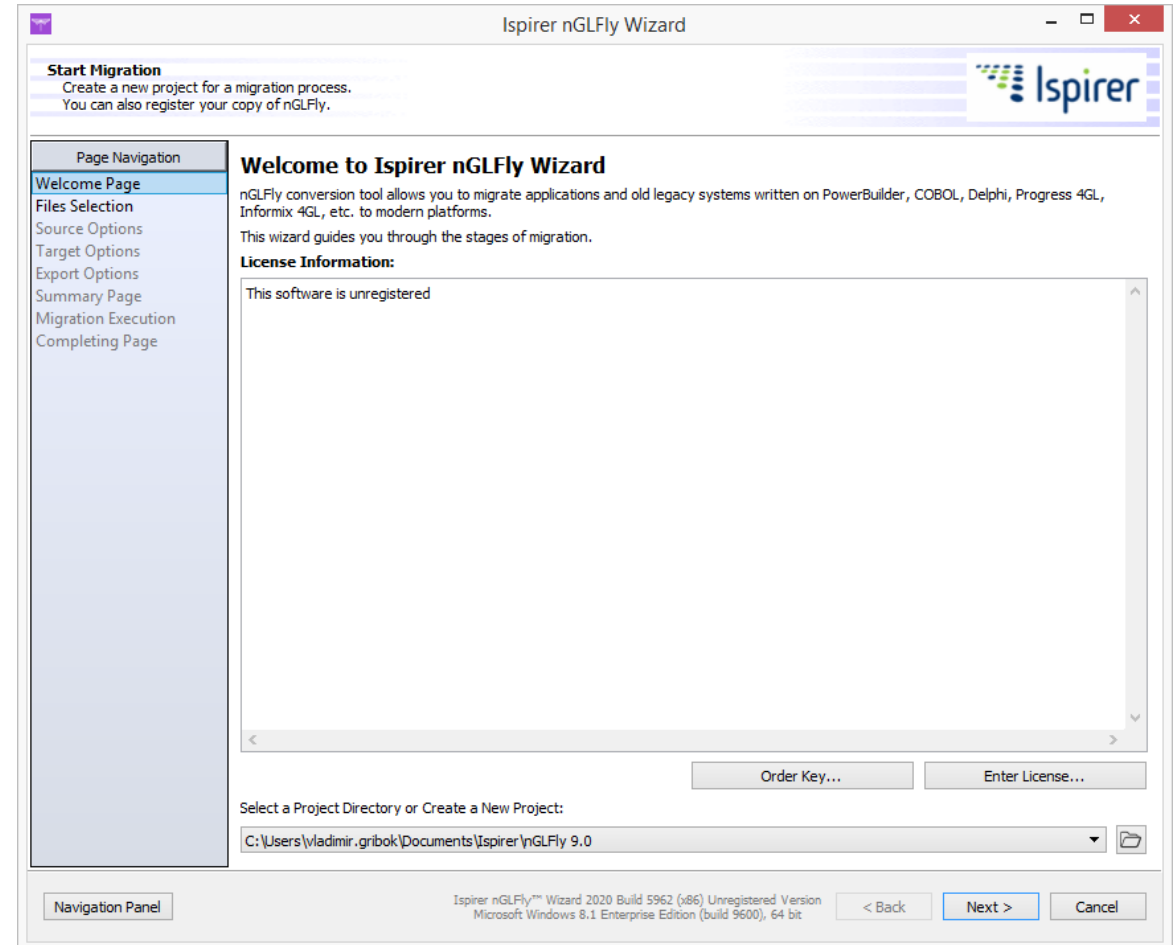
Ispirer nGLFly Wizard

Start Migration
Create a new project for a migration process.
You can also register your copy of nGLFly.

Ispirer

Page Navigation
Welcome Page
Files Selection
Source Options
Target Options
Export Options
Summary Page
Migration Execution
Completing Page

Welcome to Ispirer nGLFly Wizard

nGLFly conversion tool allows you to migrate applications and old legacy systems written on PowerBuilder, COBOL, Delphi, Progress 4GL, Informix 4GL, etc. to modern platforms.

This wizard guides you through the stages of migration.

License Information:

This software is unregistered

Order Key...
Enter License...

Select a Project Directory or Create a New Project:

C:\Users\vladimir.gribok\Documents\Ispirer\nGLFly 9.0

Navigation Panel

Ispirer nGLFly™ Wizard 2020 Build 5962 (x86) Unregistered Version
Microsoft Windows 8.1 Enterprise Edition (build 9600), 64 bit

< Back
Next >
Cancel